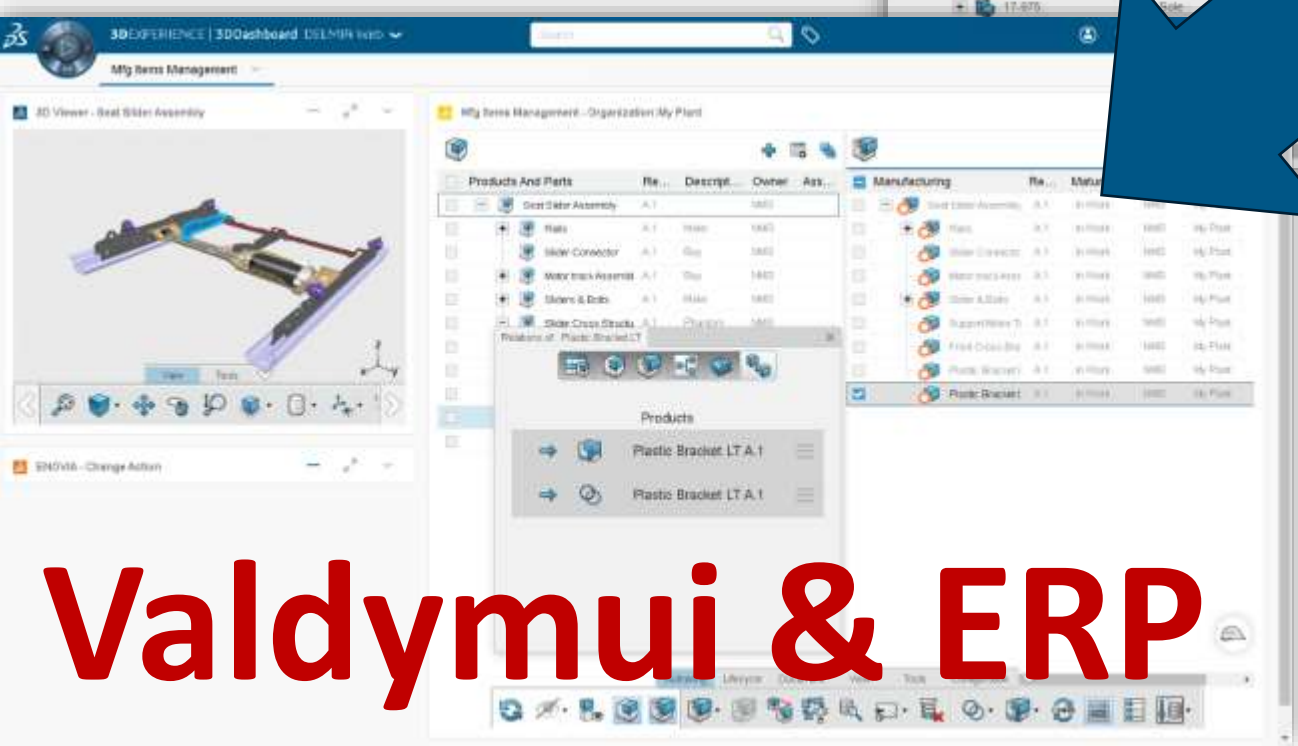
3DEXPERIENCE | 3DDashboard DSEMBR learn

Search

Mfg Items Management

3D Viewer - Seat Slider Assembly

View Tools

ENOVIA - Change Action

Mfg Items Management - Organization My Plant

Products And Parts | Re... | Descript... | Owner | Ass...

Seat Slider Assembly A.1

Rails A.1

Slider Connector A.1

Motor track Assembly A.1

Sliders & Bolts A.1

Slider Cross Structure A.1

Relations of: Plastic Bracket LT

Products

Plastic Bracket LT A.1

Plastic Bracket LT A.1

Manufacturing | Re... | Matur...

Plastic Bracket

Lifecycle

Tools

Valdymui & ERP